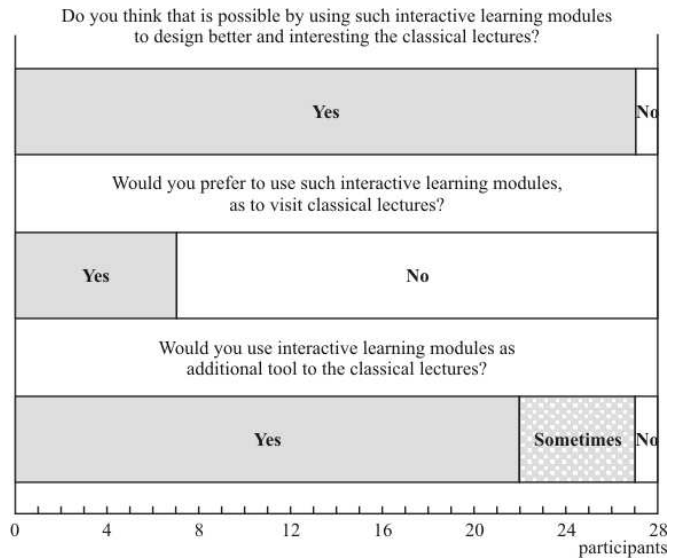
Do you think that is possible by using such interactive learning modules to design better and interesting the classical lectures?

Yes

No

Would you prefer to use such interactive learning modules, as to visit classical lectures?

Yes

No

Would you use interactive learning modules as additional tool to the classical lectures?

Yes

Sometimes

No

0 4 8 12 16 20 24 28

participants